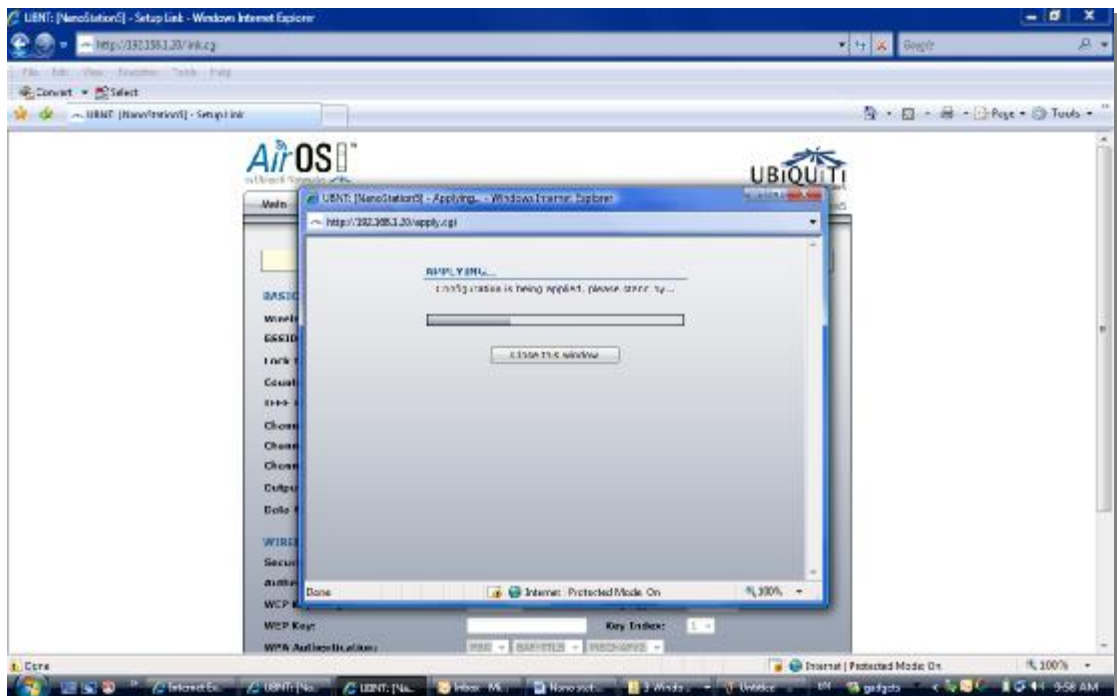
UBNT: [NanoStation5] - Setup Link - Windows Internet Explorer

http://192.168.1.20/link.cgi

Google

File Edit View Favorites Tools Help

Convert Select

UBNT: [NanoStation5] - Setup Link

Page Tools

AirOS

UBIQUITI

Main

UBNT: [NanoStation5] - Applying... - Windows Internet Explorer

http://192.168.1.20/apply.cgi

APPLYING...

Configuration is being applied, please stand by...

Close this window

Done

Internet | Protected Mode: On

100%

BASIC

Wirele

ESSID

Lock

Count

Chann

Chann

Chann

Outpu

Data

WIRE

Secur

Authe

WEP

WEP Key:

Key Index:

1

WPA Authentication:

Done

Internet | Protected Mode: On

100%

Internet Ex...

UBNT: [Na...

UBNT: [Na...

Inbox - Mi...

Nanostati...

3 Windo...

Untitled

gadgets

9:58 AM